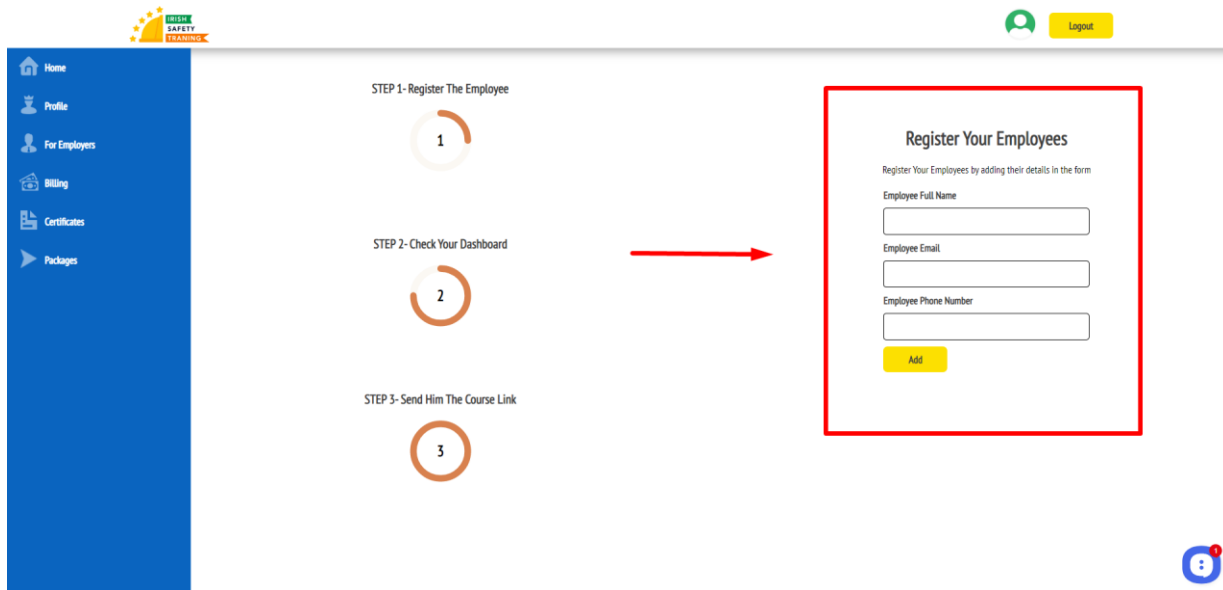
IRISH SAFETY TRAINING

Logout

Home
Profile
For Employers
Billing
Certificates
Packages

STEP 1- Register The Employee
1

STEP 2- Check Your Dashboard
2

STEP 3- Send Him The Course Link
3

Register Your Employees

Register Your Employees by adding their details in the form

Employee Full Name

Employee Email

Employee Phone Number

Add

1